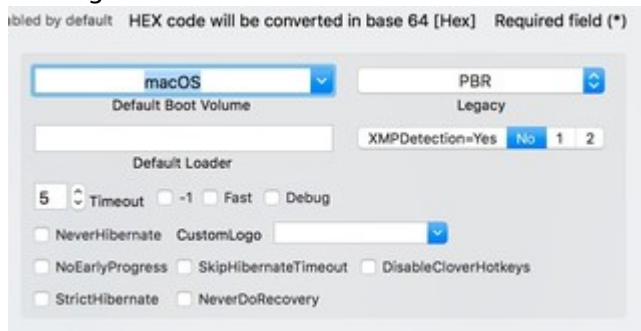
abled by default HEX code will be converted in base 64 [Hex] Required field (*)

macOS
Default Boot Volume

PBR
Legacy

Default Loader

XMPDetection=Yes No 1 2

5 Timeout -1 Fast Debug

NeverHibernate CustomLogo

NoEarlyProgress SkipHibernateTimeout DisableCloverHotkeys

StrictHibernate NeverDoRecovery